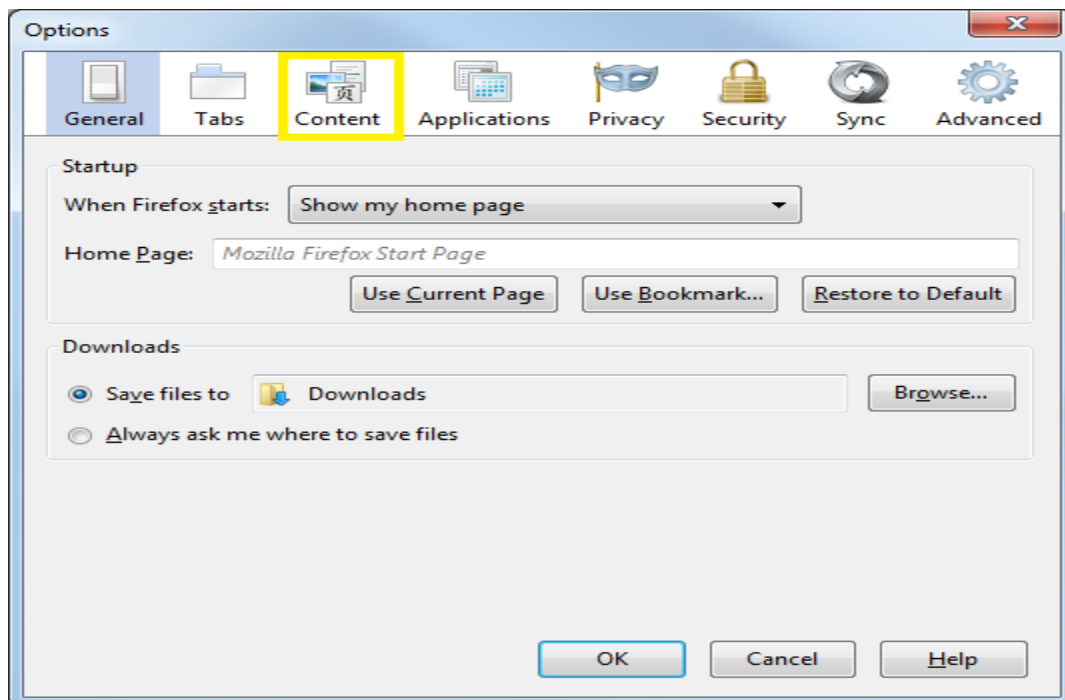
Options

General
Tabs
Content
Applications
Privacy
Security
Sync
Advanced

Startup

When Firefox starts: Show my home page

Home Page: Mozilla Firefox Start Page

Use Current Page
Use Bookmark...
Restore to Default

Downloads

Save files to Downloads
Browse...

Always ask me where to save files

OK
Cancel
Help